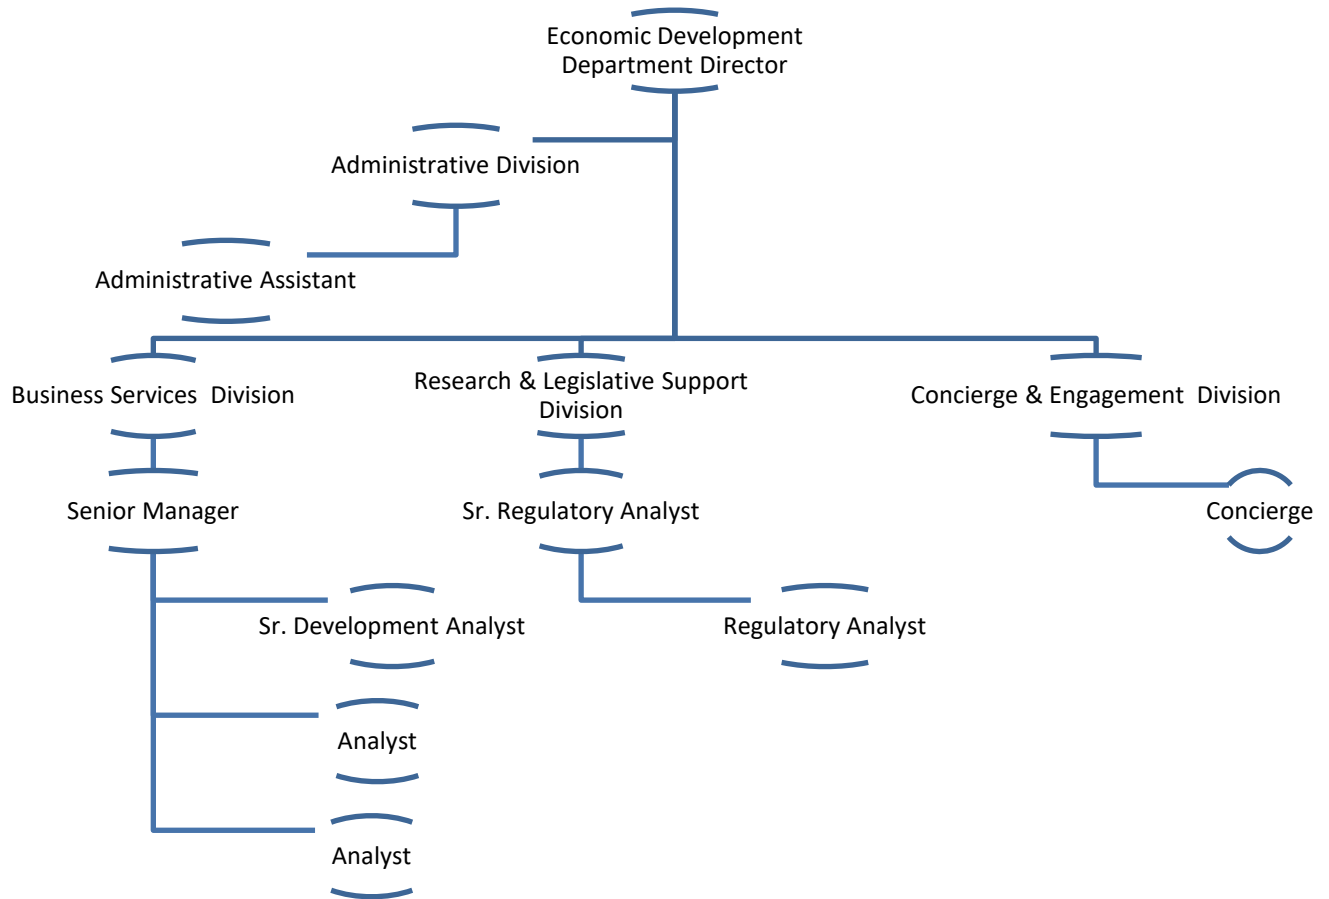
Economic Development Department Director

Administrative Division

Administrative Assistant

Business Services Division

Research & Legislative Support Division

Concierge & Engagement Division

Senior Manager

Sr. Regulatory Analyst

Concierge

Sr. Development Analyst

Regulatory Analyst

Analyst

Analyst